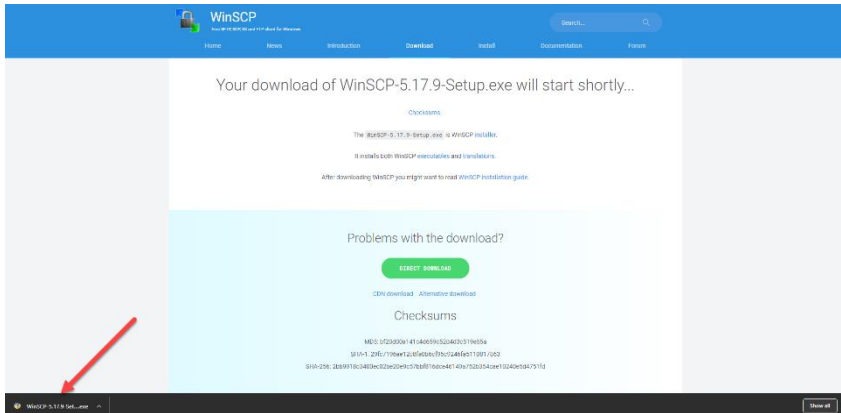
WinSCP

Free SFTP, SCP, S3 and FTP client for Windows

Search...

Home News Introduction Download Install Documentation Forum

Your download of WinSCP-5.17.9-Setup.exe will start shortly...

Checksums

The WinSCP-5.17.9-Setup.exe is WinSCP installer.

It installs both WinSCP executables and translations.

After downloading WinSCP you might want to read WinSCP installation guide.

Problems with the download?

DIRECT DOWNLOAD

CDN download · Alternative download

Checksums

MD5: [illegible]

SHA-1: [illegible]

SHA-256: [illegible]

WinSCP-5.17.9-Set....exe

Show all